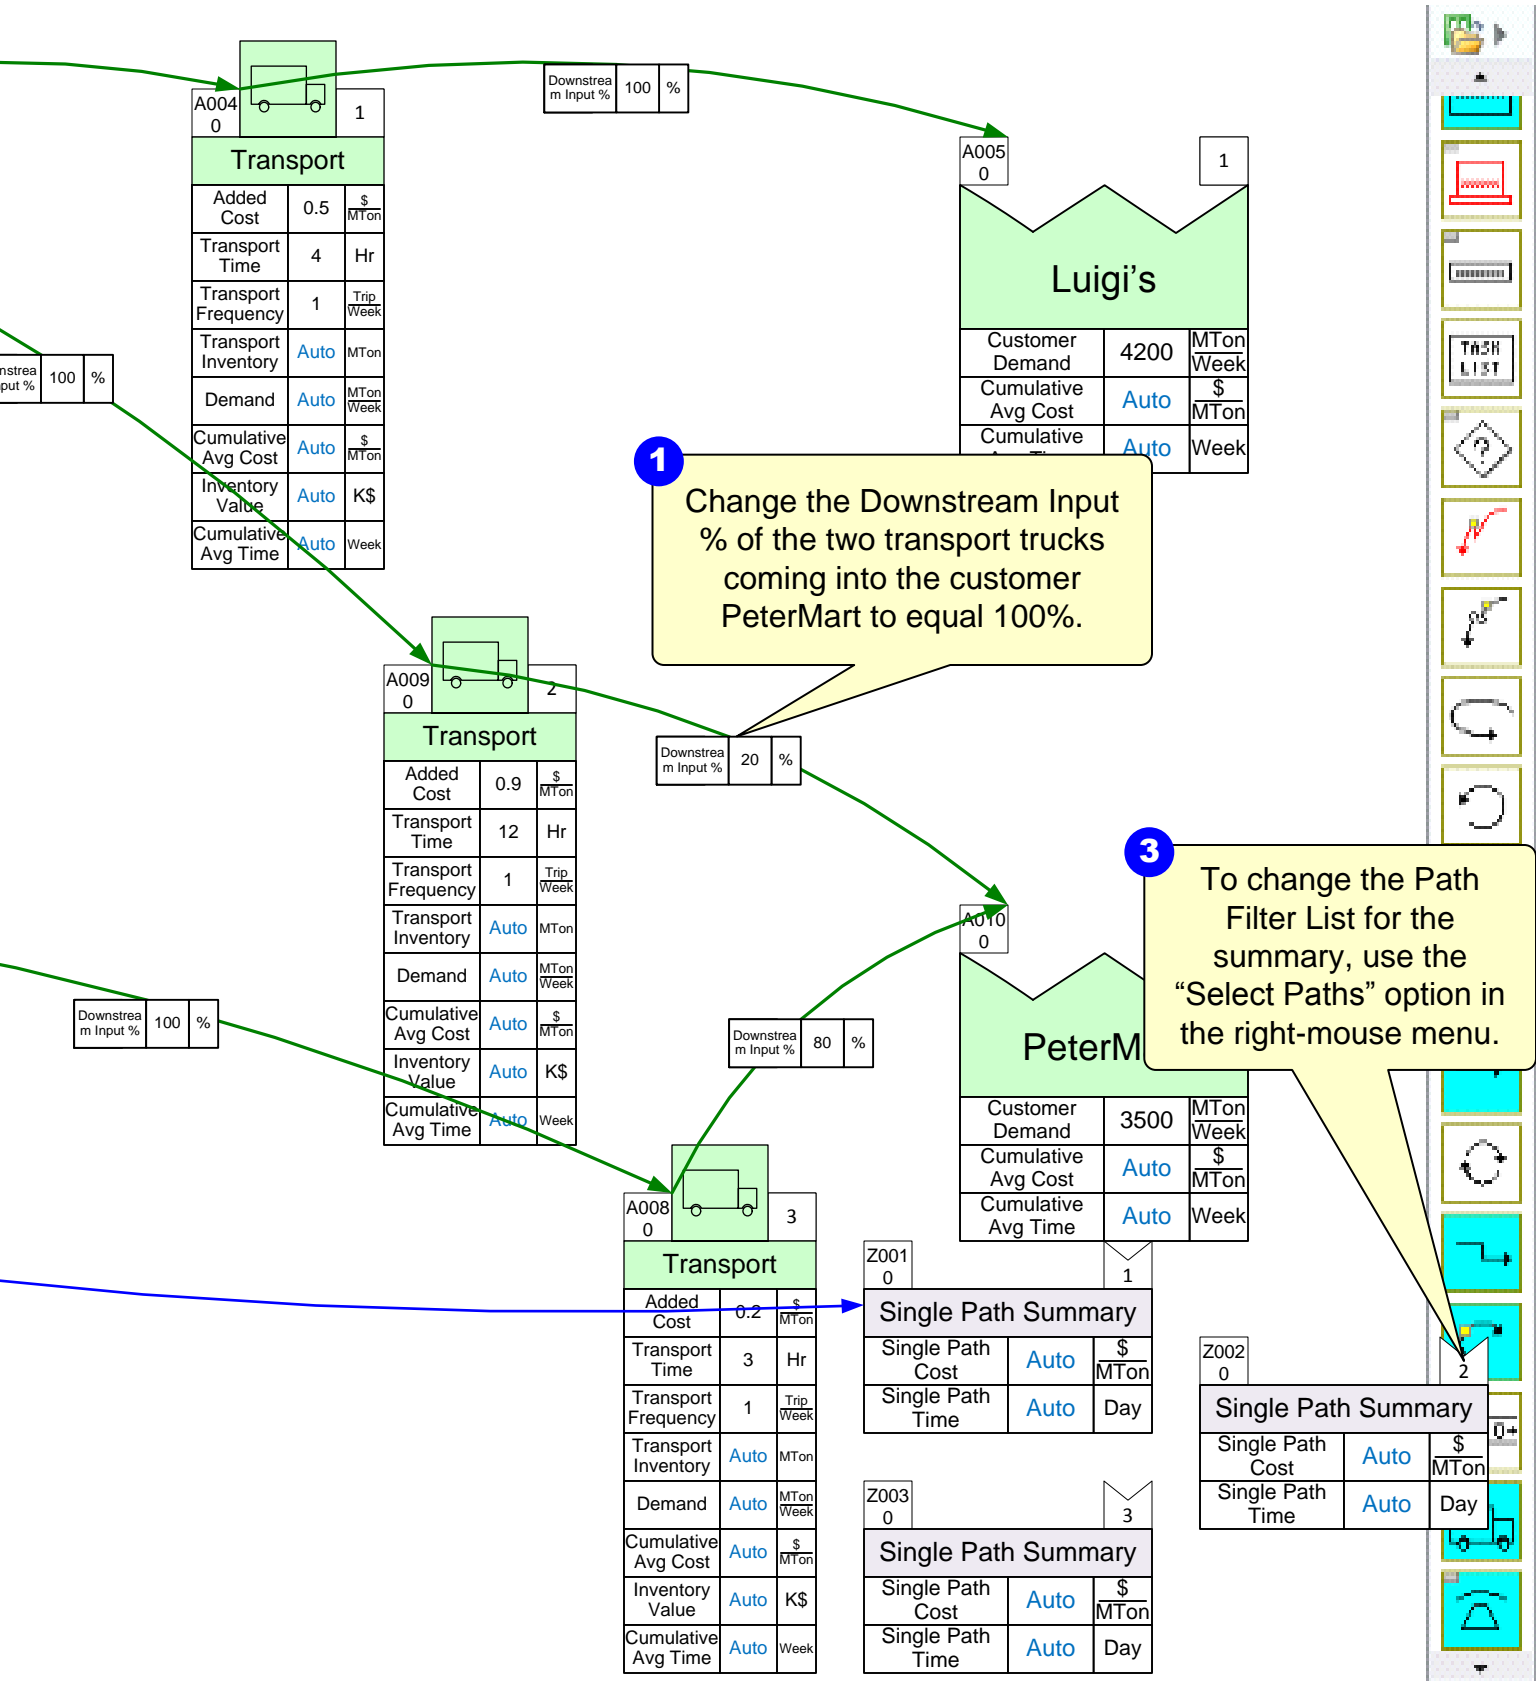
Downstream Input % 100 %

A004
0
1
Transport
| Added Cost | 0.5 | $/MTon |
|---|---|---|
| Transport Time | 4 | Hr |
| Transport Frequency | 1 | Trip/Week |
| Transport Inventory | Auto | MTon |
| Demand | Auto | MTon/Week |
| Cumulative Avg Cost | Auto | $/MTon |
| Inventory Value | Auto | K$ |
| Cumulative Avg Time | Auto | Week |

A005
0
1
Luigi's
| Customer Demand | 4200 | MTon/Week |
|---|---|---|
| Cumulative Avg Cost | Auto | $/MTon |
| Cumulative Avg Time | Auto | Week |

nstrea nput % 100 %

1
Change the Downstream Input % of the two transport trucks coming into the customer PeterMart to equal 100%.

A009
0
2
Transport
| Added Cost | 0.9 | $/MTon |
|---|---|---|
| Transport Time | 12 | Hr |
| Transport Frequency | 1 | Trip/Week |
| Transport Inventory | Auto | MTon |
| Demand | Auto | MTon/Week |
| Cumulative Avg Cost | Auto | $/MTon |
| Inventory Value | Auto | K$ |
| Cumulative Avg Time | Auto | Week |

Downstream Input % 20 %

3
To change the Path Filter List for the summary, use the "Select Paths" option in the right-mouse menu.

A010
0
PeterM
| Customer Demand | 3500 | MTon/Week |
|---|---|---|
| Cumulative Avg Cost | Auto | $/MTon |
| Cumulative Avg Time | Auto | Week |

Downstream Input % 100 %

Downstream Input % 80 %

A008
0
3
Transport
| Added Cost | 0.2 | $/MTon |
|---|---|---|
| Transport Time | 3 | Hr |
| Transport Frequency | 1 | Trip/Week |
| Transport Inventory | Auto | MTon |
| Demand | Auto | MTon/Week |
| Cumulative Avg Cost | Auto | $/MTon |
| Inventory Value | Auto | K$ |
| Cumulative Avg Time | Auto | Week |

Z001
0
1
Single Path Summary
| Single Path Cost | Auto | $/MTon |
|---|---|---|
| Single Path Time | Auto | Day |

Z002
0
2
Single Path Summary
| Single Path Cost | Auto | $/MTon |
|---|---|---|
| Single Path Time | Auto | Day |

Z003
0
3
Single Path Summary
| Single Path Cost | Auto | $/MTon |
|---|---|---|
| Single Path Time | Auto | Day |

TASK LIST